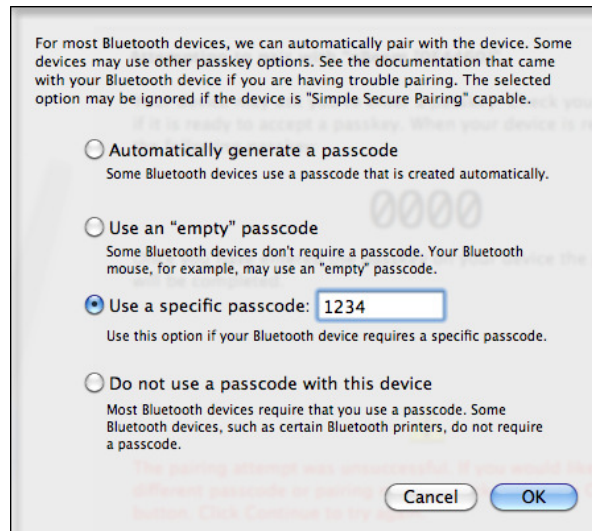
For most Bluetooth devices, we can automatically pair with the device. Some devices may use other passkey options. See the documentation that came with your Bluetooth device if you are having trouble pairing. The selected option may be ignored if the device is "Simple Secure Pairing" capable.

Automatically generate a passcode

Some Bluetooth devices use a passcode that is created automatically.

Use an "empty" passcode

Some Bluetooth devices don't require a passcode. Your Bluetooth mouse, for example, may use an "empty" passcode.

Use a specific passcode: 1234

Use this option if your Bluetooth device requires a specific passcode.

Do not use a passcode with this device

Most Bluetooth devices require that you use a passcode. Some Bluetooth devices, such as certain Bluetooth printers, do not require a passcode.

Cancel

OK